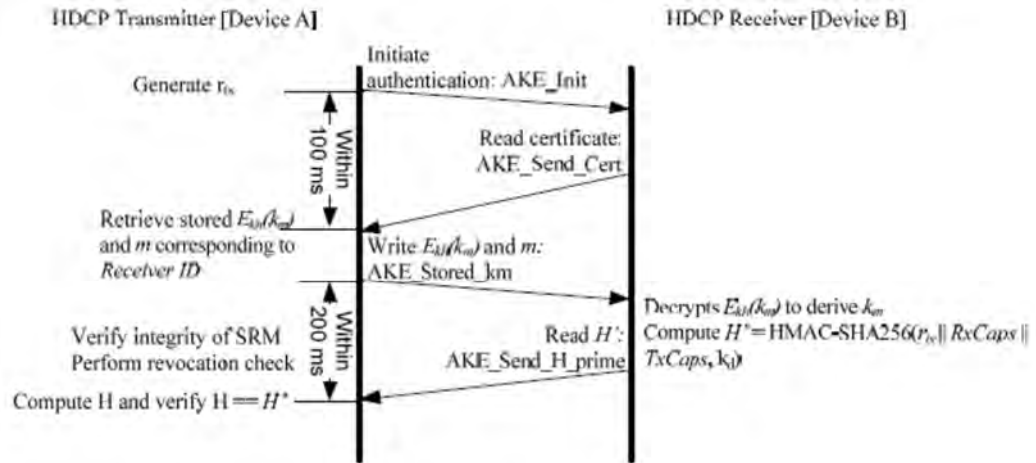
HDCP Transmitter [Device A]

HDCP Receiver [Device B]

Generate $r_{tx}$

Initiate authentication: AKE_Init

Within 100 ms

Read certificate: AKE_Send_Cert

Retrieve stored $E_{kh}(k_m)$ and $m$ corresponding to *Receiver ID*

Write $E_{kh}(k_m)$ and $m$: AKE_Stored_km

Within 200 ms

Decrypts $E_{kh}(k_m)$ to derive $k_m$
Compute $H' = $ HMAC-SHA256($r_{tx}$ || *RxCaps* || *TxCaps*, $k_d$)

Verify integrity of SRM
Perform revocation check

Read $H'$: AKE_Send_H_prime

Compute H and verify H == $H'$